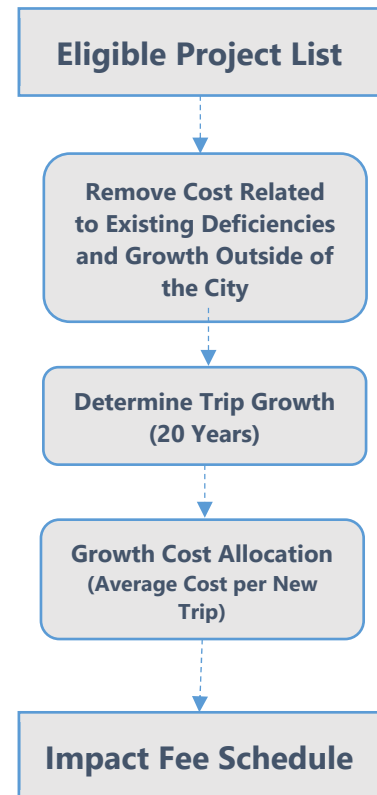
Eligible Project List

Remove Cost Related to Existing Deficiencies and Growth Outside of the City

Determine Trip Growth (20 Years)

Growth Cost Allocation (Average Cost per New Trip)

Impact Fee Schedule